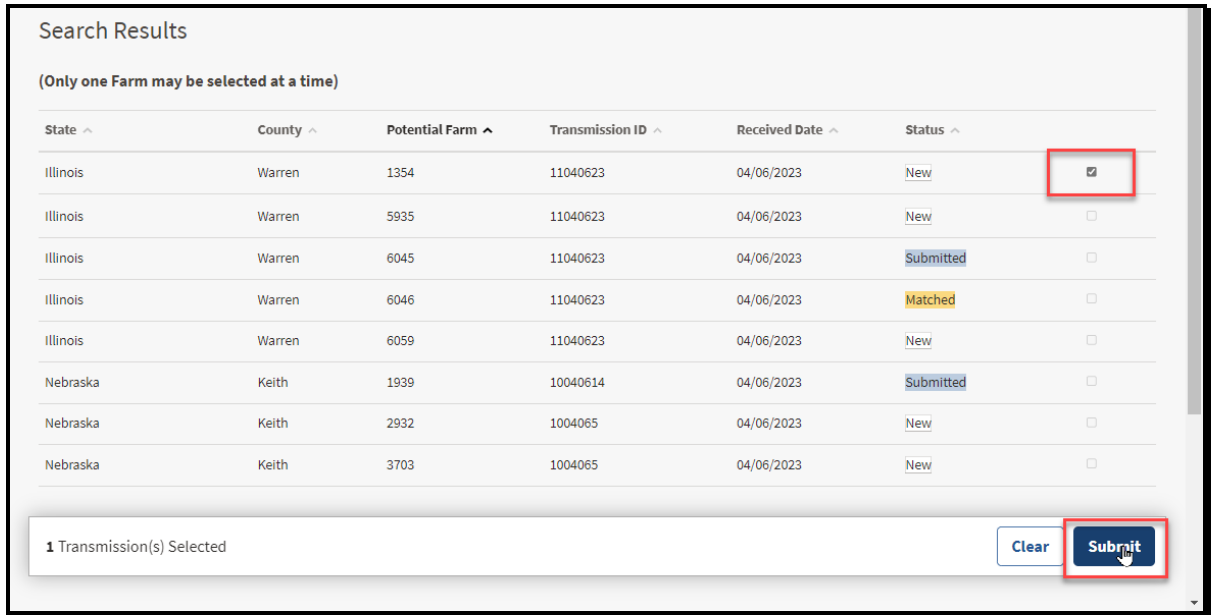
Search Results

(Only one Farm may be selected at a time)

| State | County | Potential Farm | Transmission ID | Received Date | Status | |
|---|---|---|---|---|---|---|
| Illinois | Warren | 1354 | 11040623 | 04/06/2023 | New | |
| Illinois | Warren | 5935 | 11040623 | 04/06/2023 | New | |
| Illinois | Warren | 6045 | 11040623 | 04/06/2023 | Submitted | |
| Illinois | Warren | 6046 | 11040623 | 04/06/2023 | Matched | |
| Illinois | Warren | 6059 | 11040623 | 04/06/2023 | New | |
| Nebraska | Keith | 1939 | 10040614 | 04/06/2023 | Submitted | |
| Nebraska | Keith | 2932 | 1004065 | 04/06/2023 | New | |
| Nebraska | Keith | 3703 | 1004065 | 04/06/2023 | New | |

1 Transmission(s) Selected

Clear

Submit